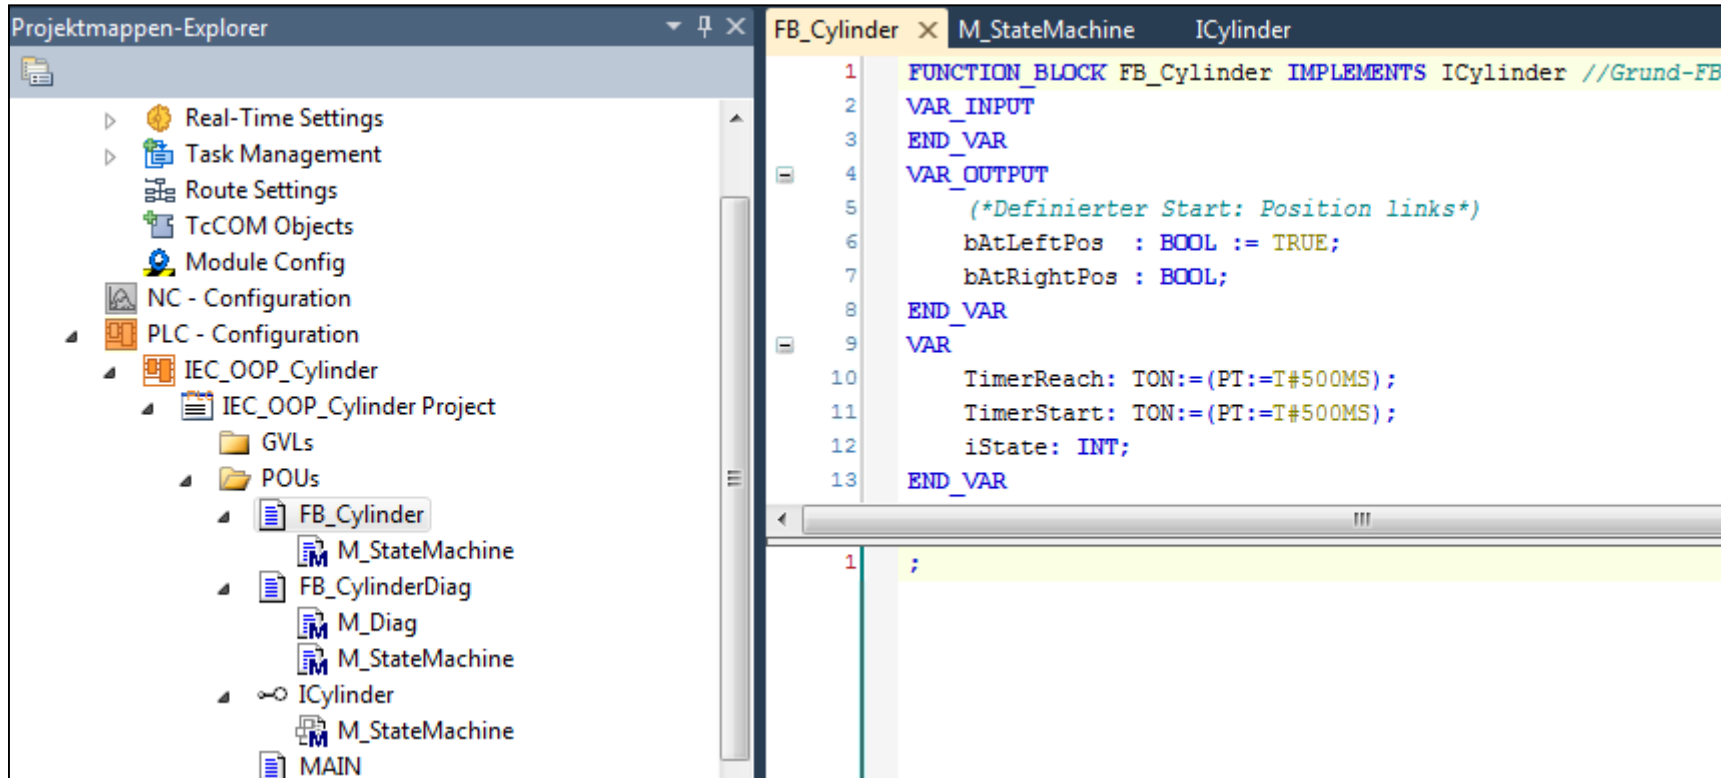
Projektmappen-Explorer

Real-Time Settings
Task Management
Route Settings
TcCOM Objects
Module Config
NC - Configuration
PLC - Configuration
IEC_OOP_Cylinder
IEC_OOP_Cylinder Project
GVLs
POUs
FB_Cylinder
M_StateMachine
FB_CylinderDiag
M_Diag
M_StateMachine
ICylinder
M_StateMachine
MAIN

FB_Cylinder
M_StateMachine
ICylinder

1 FUNCTION_BLOCK FB_Cylinder IMPLEMENTS ICylinder //Grund-FB
2 VAR_INPUT
3 END_VAR
4 VAR_OUTPUT
5 (*Definierter Start: Position links*)
6 bAtLeftPos : BOOL := TRUE;
7 bAtRightPos : BOOL;
8 END_VAR
9 VAR
10 TimerReach: TON:=(PT:=T#500MS);
11 TimerStart: TON:=(PT:=T#500MS);
12 iState: INT;
13 END_VAR

1 ;